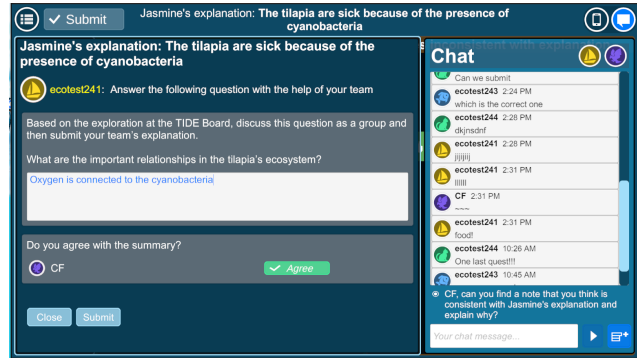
Submit

Jasmine's explanation: The tilapia are sick because of the presence of cyanobacteria

Jasmine's explanation: The tilapia are sick because of the presence of cyanobacteria

ecotest241: Answer the following question with the help of your team

Based on the exploration at the TIDE Board, discuss this question as a group and then submit your team's explanation.

What are the important relationships in the tilapia's ecosystem?

Oxygen is connected to the cyanobacteria

Do you agree with the summary?

CF

Agree

Close

Submit

Chat

Can we submit

ecotest243 2:24 PM
which is the correct one

ecotest244 2:28 PM
dkjnsdnf

ecotest241 2:28 PM
jijijij

ecotest241 2:31 PM
lllllll

CF 2:31 PM
~~~

ecotest241 2:31 PM
food!

ecotest244 10:26 AM
One last quest!!!

ecotest243 10:45 AM

CF, can you find a note that you think is consistent with Jasmine's explanation and explain why?

Your chat message...